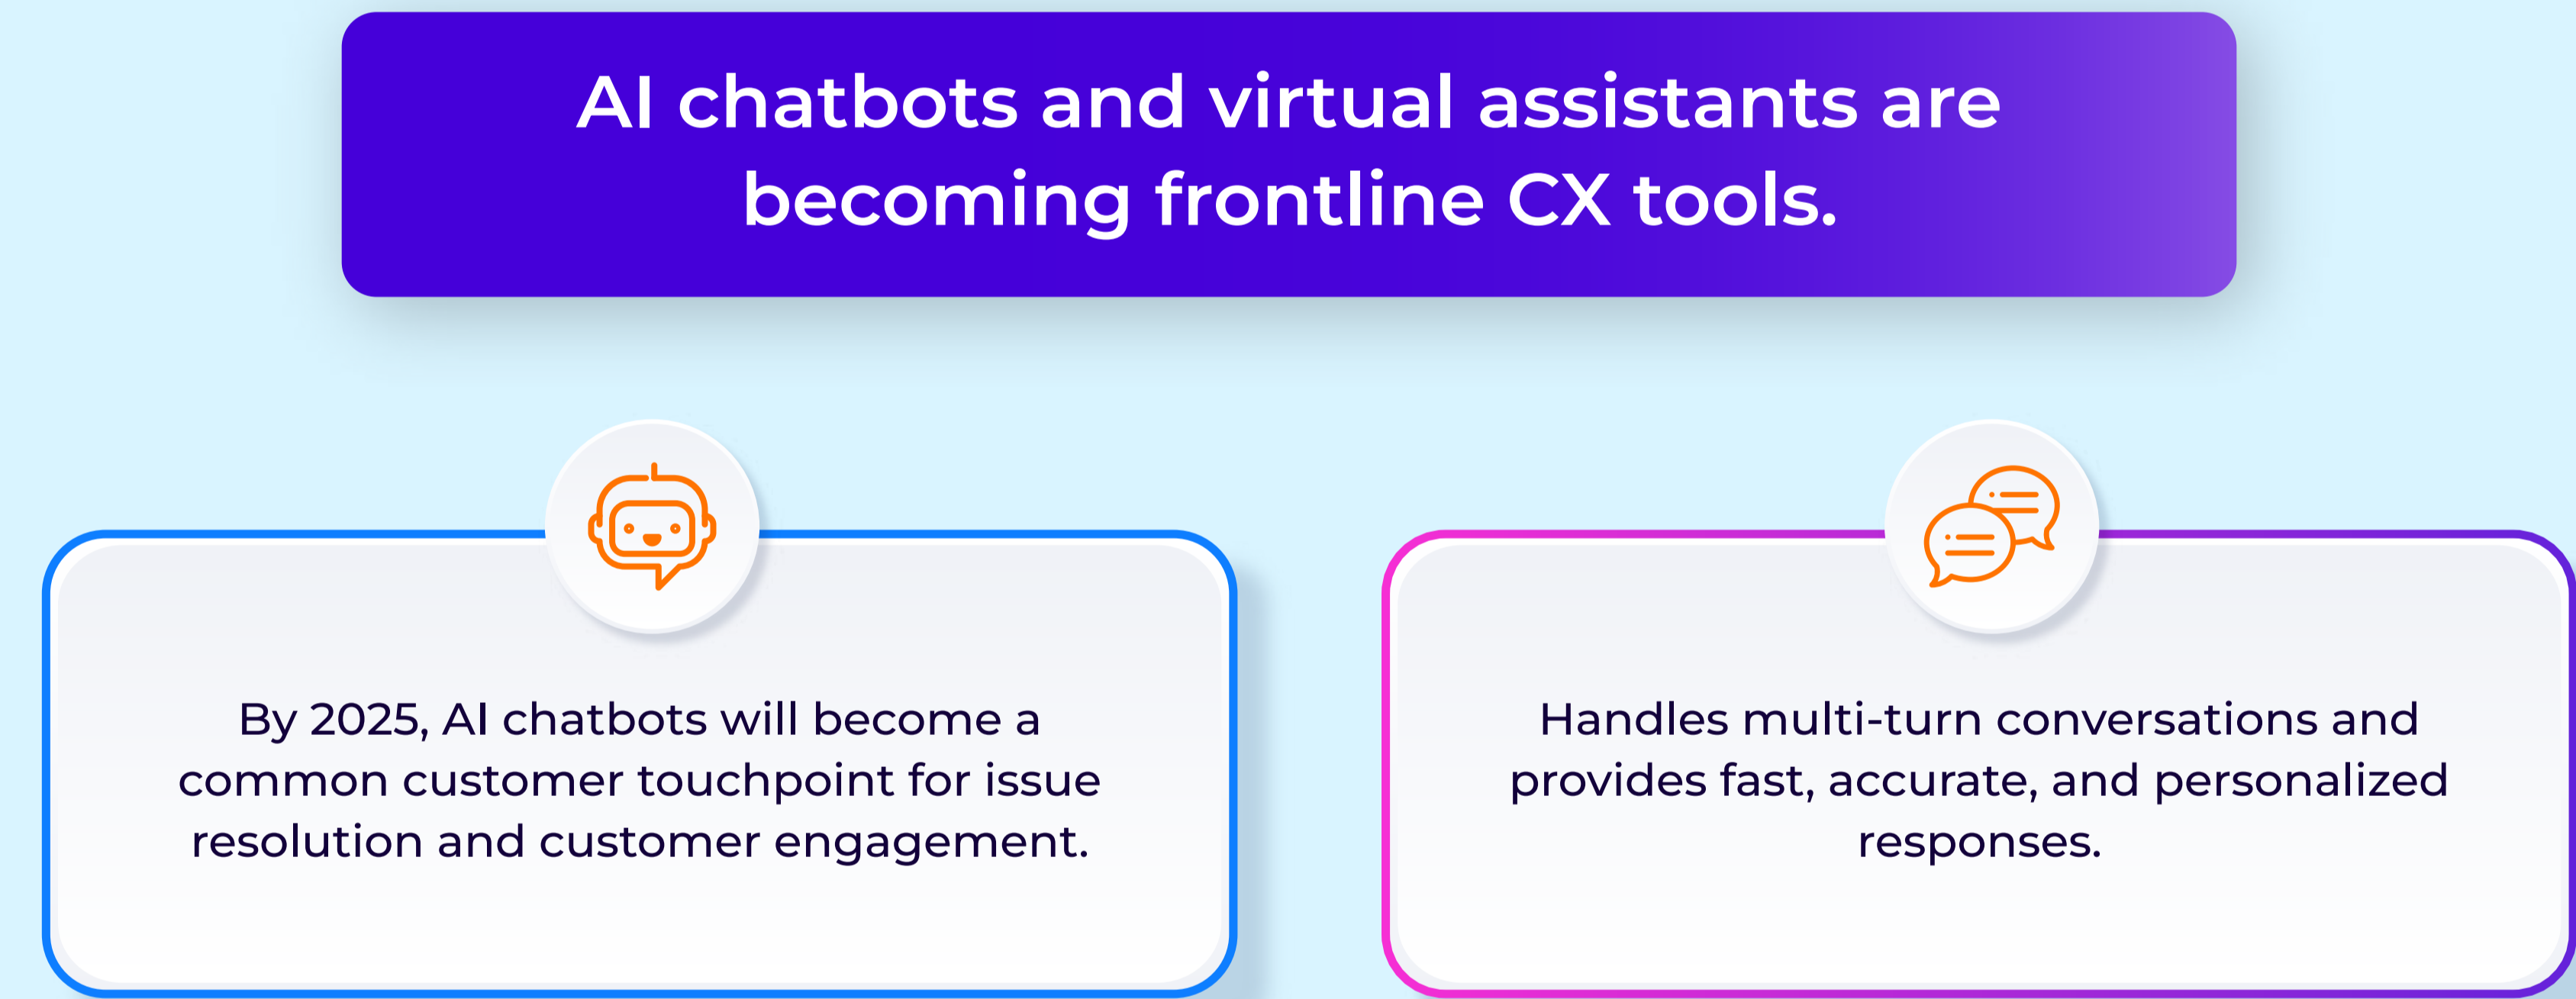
AI chatbots and virtual assistants are becoming frontline CX tools.

By 2025, AI chatbots will become a common customer touchpoint for issue resolution and customer engagement.

Handles multi-turn conversations and provides fast, accurate, and personalized responses.